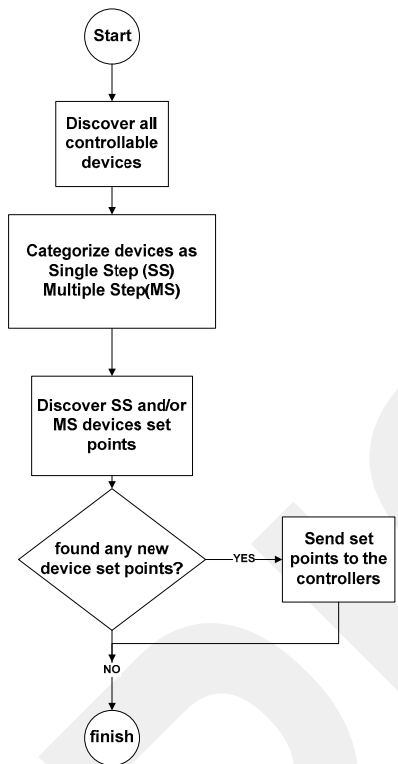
Start

Discover all controllable devices

Categorize devices as Single Step (SS) Multiple Step(MS)

Discover SS and/or MS devices set points

found any new device set points?

YES

Send set points to the controllers

NO

finish